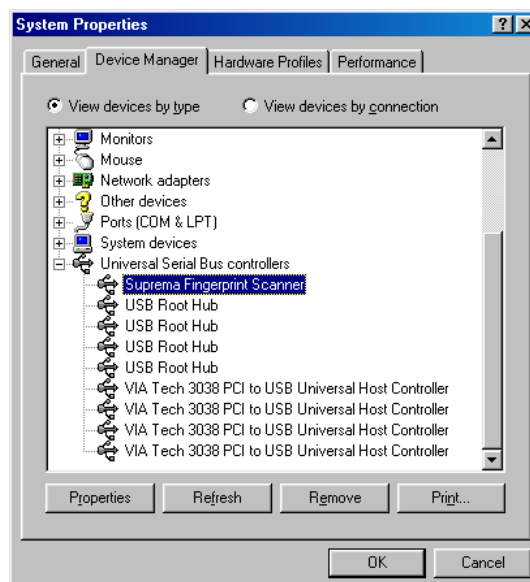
System Properties
?
×
General
Device Manager
Hardware Profiles
Performance

View devices by type
View devices by connection

Monitors
Mouse
Network adapters
Other devices
Ports (COM & LPT)
System devices
Universal Serial Bus controllers
Suprema Fingerprint Scanner
USB Root Hub
USB Root Hub
USB Root Hub
USB Root Hub
VIA Tech 3038 PCI to USB Universal Host Controller
VIA Tech 3038 PCI to USB Universal Host Controller
VIA Tech 3038 PCI to USB Universal Host Controller
VIA Tech 3038 PCI to USB Universal Host Controller

Properties
Refresh
Remove
Print...

OK
Cancel